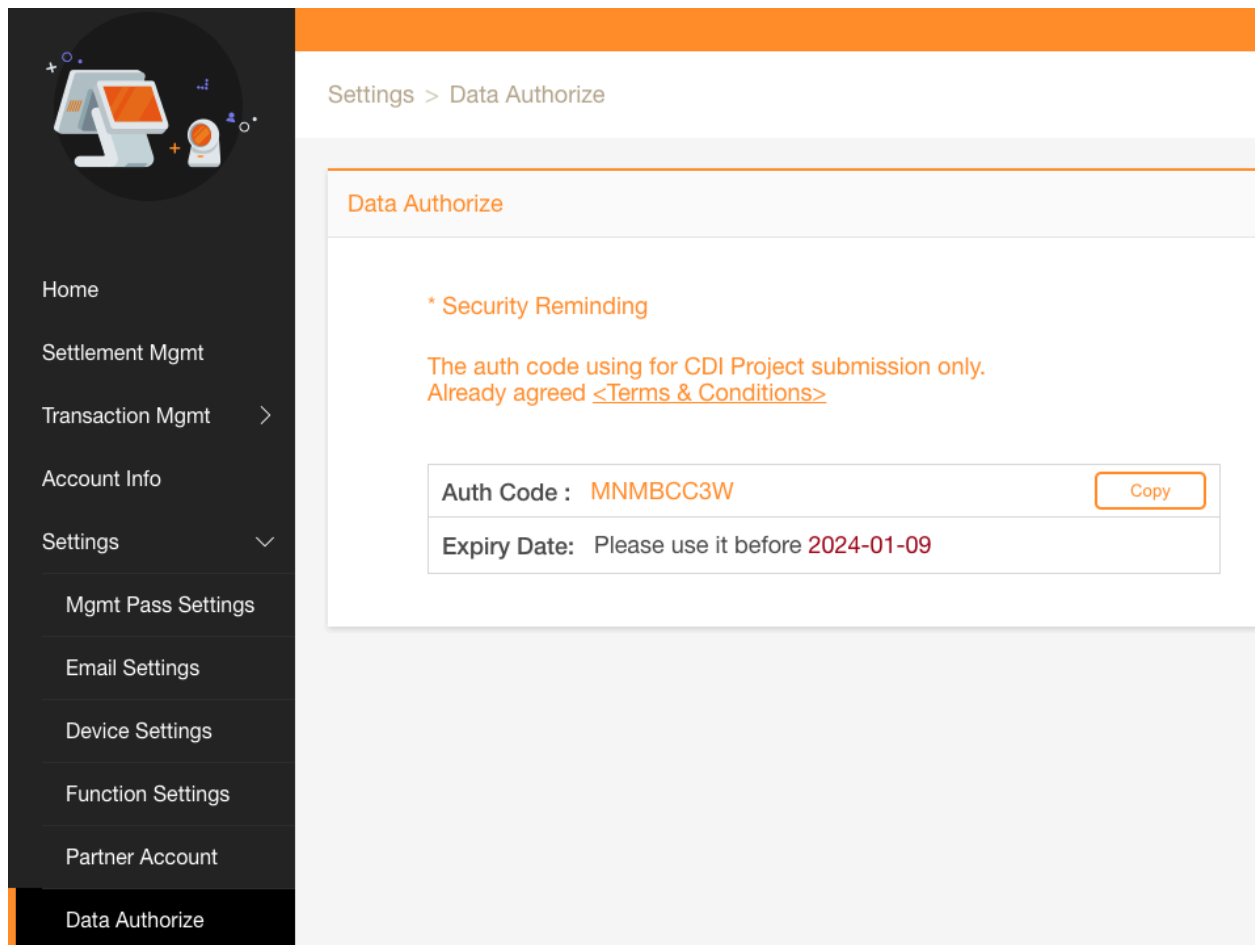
Home
Settlement Mgmt
Transaction Mgmt
Account Info
Settings
Mgmt Pass Settings
Email Settings
Device Settings
Function Settings
Partner Account
Data Authorize

Settings > Data Authorize

Data Authorize

* Security Reminding

The auth code using for CDI Project submission only.
Already agreed <Terms & Conditions>

| Auth Code : MNMBCC3W | Copy |
|---|---|
| Expiry Date: Please use it before 2024-01-09 | |